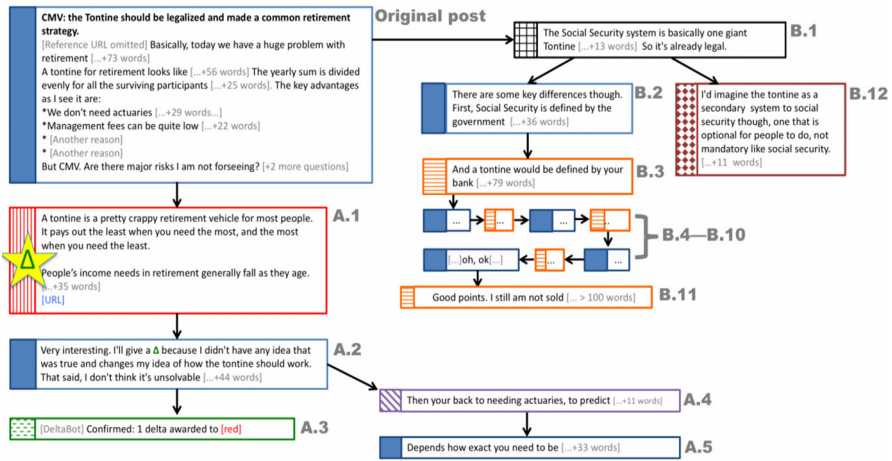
CMV: the Tontine should be legalized and made a common retirement strategy.

[Reference URL omitted] Basically, today we have a huge problem with retirement [...+73 words]

A tontine for retirement looks like [...+56 words] The yearly sum is divided evenly for all the surviving participants [...+25 words]. The key advantages as I see it are:

*We don't need actuaries [...+29 words]...

*Management fees can be quite low [...+22 words]

* [Another reason]

* [Another reason]

But CMV. Are there major risks I am not forseeing? [+2 more questions]

Original post

The Social Security system is basically one giant Tontine [...+13 words] So it's already legal.

B.1

There are some key differences though. First, Social Security is defined by the government [...+36 words]

B.2

I'd imagine the tontine as a secondary system to social security though, one that is optional for people to do, not mandatory like social security. [...+11 words]

B.12

And a tontine would be defined by your bank [...+79 words]

B.3

...

...

...

...

B.4—B.10

[...]oh, ok[...]

...

Good points. I still am not sold [... > 100 words]

B.11

A tontine is a pretty crappy retirement vehicle for most people. It pays out the least when you need the most, and the most when you need the least.

Δ

People's income needs in retirement generally fall as they age.

[...+35 words]

[URL]

A.1

Very interesting. I'll give a Δ because I didn't have any idea that was true and changes my idea of how the tontine should work. That said, I don't think it's unsolvable [...+44 words]

A.2

Then your back to needing actuaries, to predict [...+11 words]

A.4

[DeltaBot] Confirmed: 1 delta awarded to [red]

A.3

Depends how exact you need to be [...+33 words]

A.5